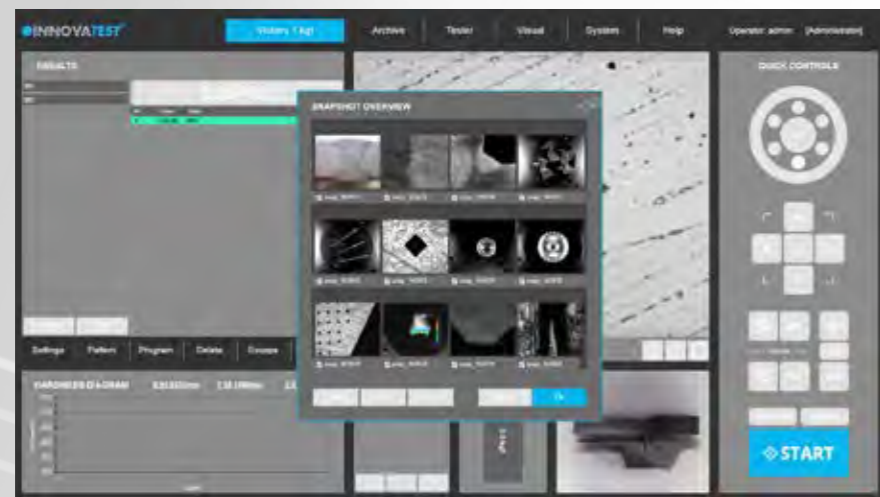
INNOVATEST

Vickers 1 Kgf

Archive

Tester

Visual

System

Help

Operator: admin [Administrator]

RESULTS

SNAPSHOT OVERVIEW

QUICK CONTROLS

Settings

Pattern

Program

Delete

Course

HARDNESS DIAGRAM

Ok

START